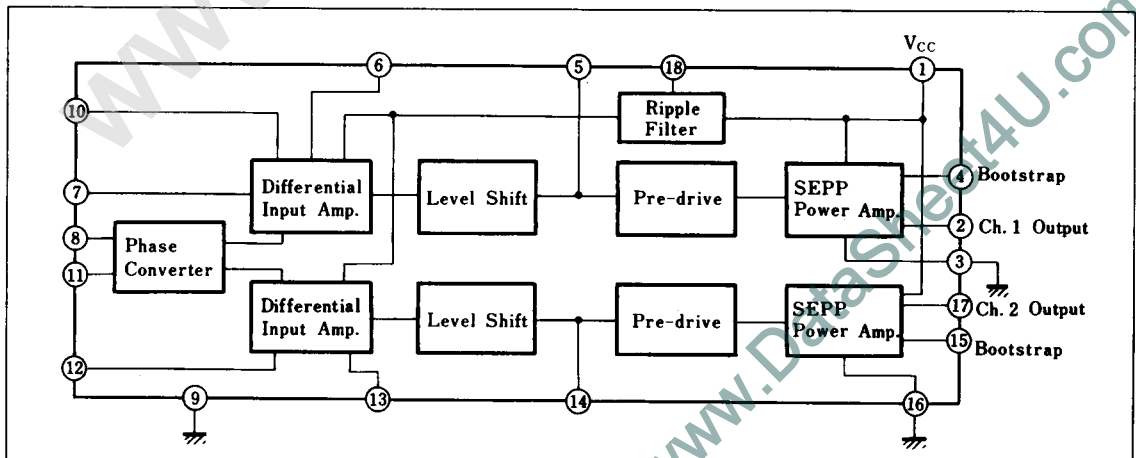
$V_{CC}$

6

5

18

1

Ripple Filter

10

Differential Input Amp.

Level Shift

Pre-drive

SEPP Power Amp.

4 Bootstrap

7

2 Ch. 1 Output

8

Phase Converter

11

3

Differential Input Amp.

Level Shift

Pre-drive

SEPP Power Amp.

17 Ch. 2 Output

15 Bootstrap

12

9

13

14

16

www.DataSheet4U.com